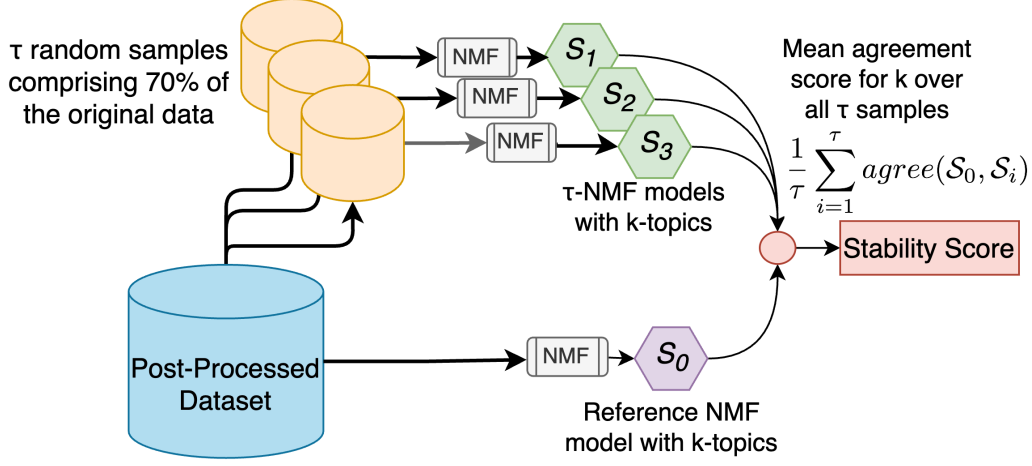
τ random samples comprising 70% of the original data

NMF

$S_1$

NMF

$S_2$

NMF

$S_3$

τ-NMF models with k-topics

Mean agreement score for k over all τ samples

$\frac{1}{\tau}\sum_{i=1}^{\tau} agree(\mathcal{S}_0, \mathcal{S}_i)$

Stability Score

Post-Processed Dataset

NMF

$S_0$

Reference NMF model with k-topics